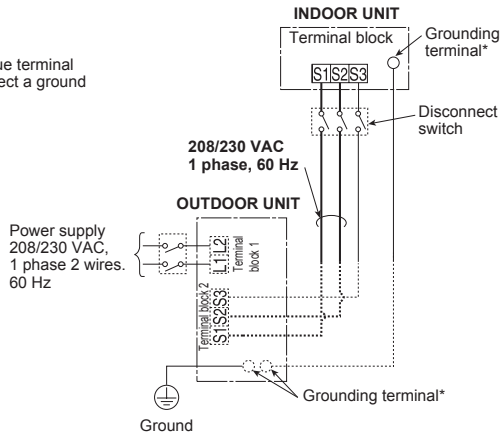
ue terminal
ect a ground

INDOOR UNIT

Terminal block

Grounding terminal*

S1 S2 S3

Disconnect switch

208/230 VAC
1 phase, 60 Hz

OUTDOOR UNIT

Power supply
208/230 VAC,
1 phase 2 wires.
60 Hz

L1 L2

Terminal block 1

Terminal block 2

S1 S2 S3

Grounding terminal*

Ground